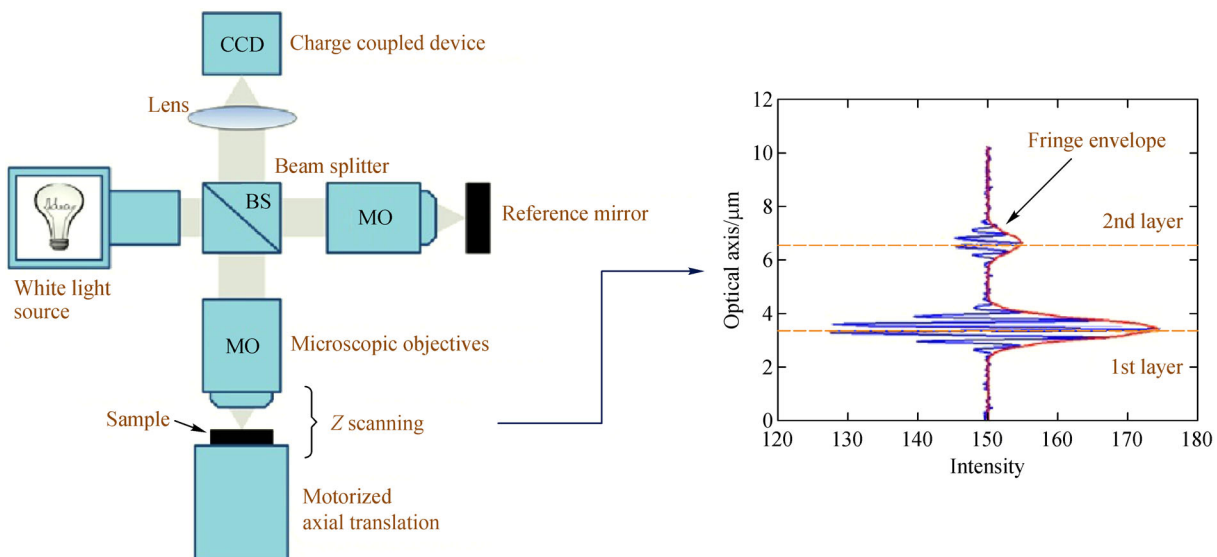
CCD
Charge coupled device
Lens
Beam splitter
BS
MO
Reference mirror
White light source
MO
Microscopic objectives
Sample
$Z$ scanning
Motorized axial translation

Fringe envelope
2nd layer
1st layer
Optical axis/μm
Intensity
0
2
4
6
8
10
12
120
130
140
150
160
170
180